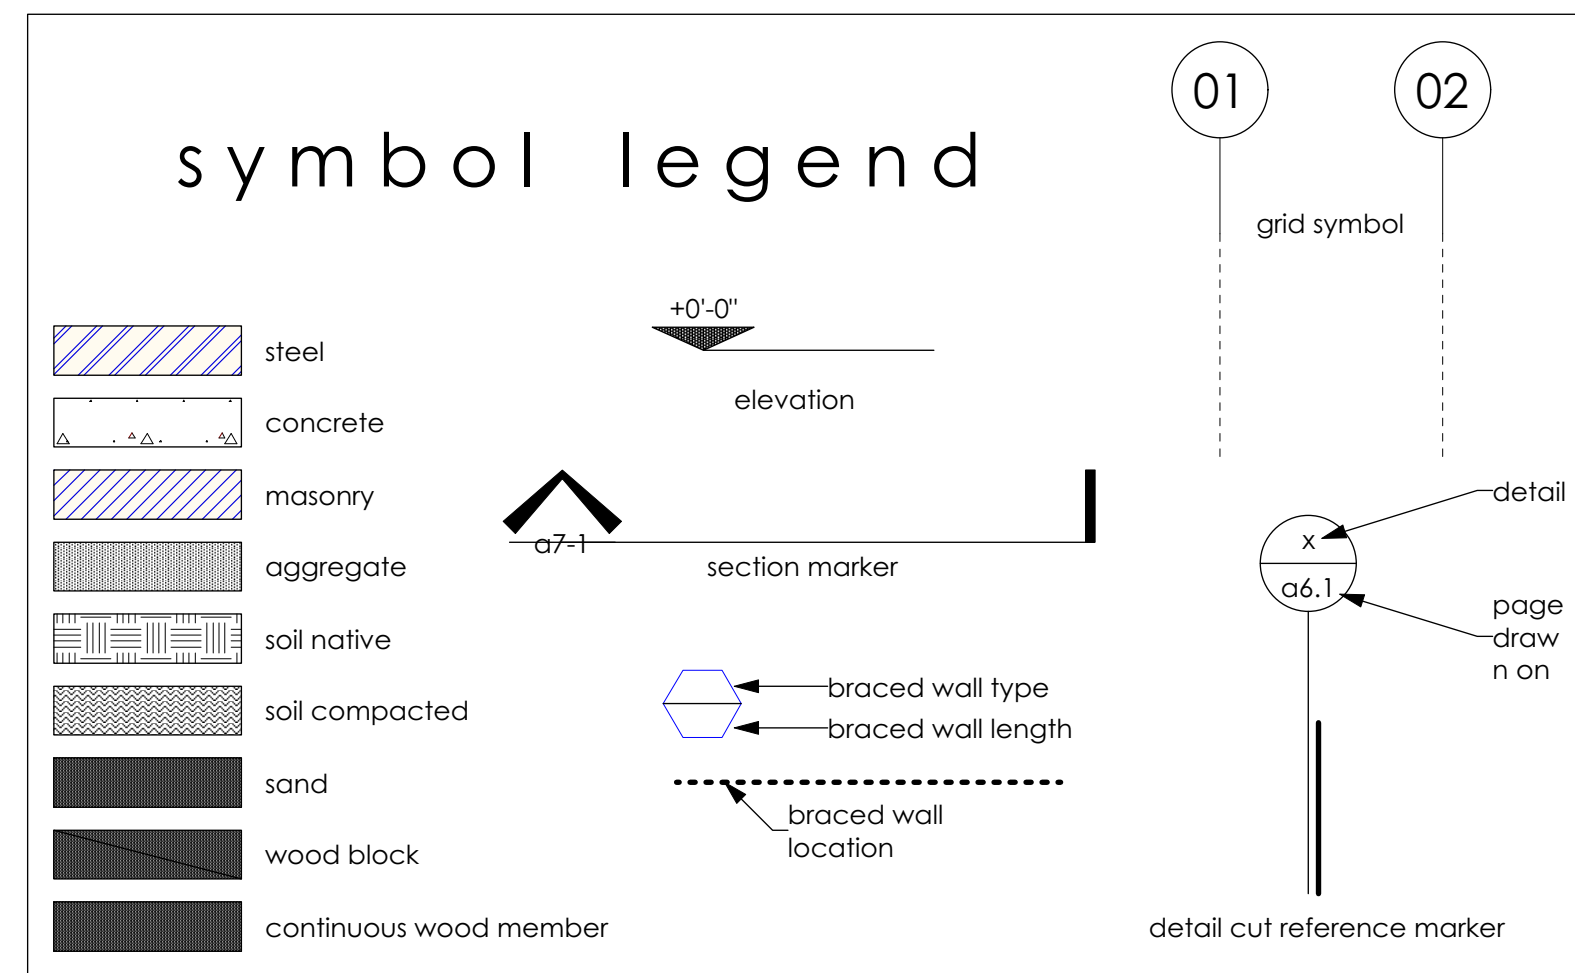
symbol legend

01

02

grid symbol

+0'-0"

elevation

steel

concrete

masonry

aggregate

soil native

soil compacted

sand

wood block

continuous wood member

a7-1

section marker

detail

x

a6.1

page draw n on

braced wall type

braced wall length

braced wall location

detail cut reference marker